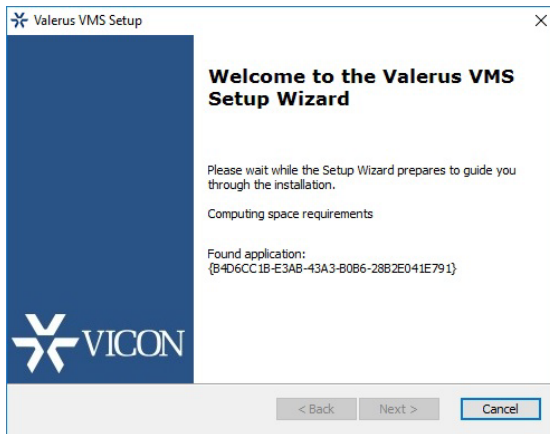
Valerus VMS Setup

×

Welcome to the Valerus VMS Setup Wizard

Please wait while the Setup Wizard prepares to guide you through the installation.

Computing space requirements

Found application:
{B4D6CC1B-E3AB-43A3-B0B6-28B2E041E791}

VICON

< Back

Next >

Cancel